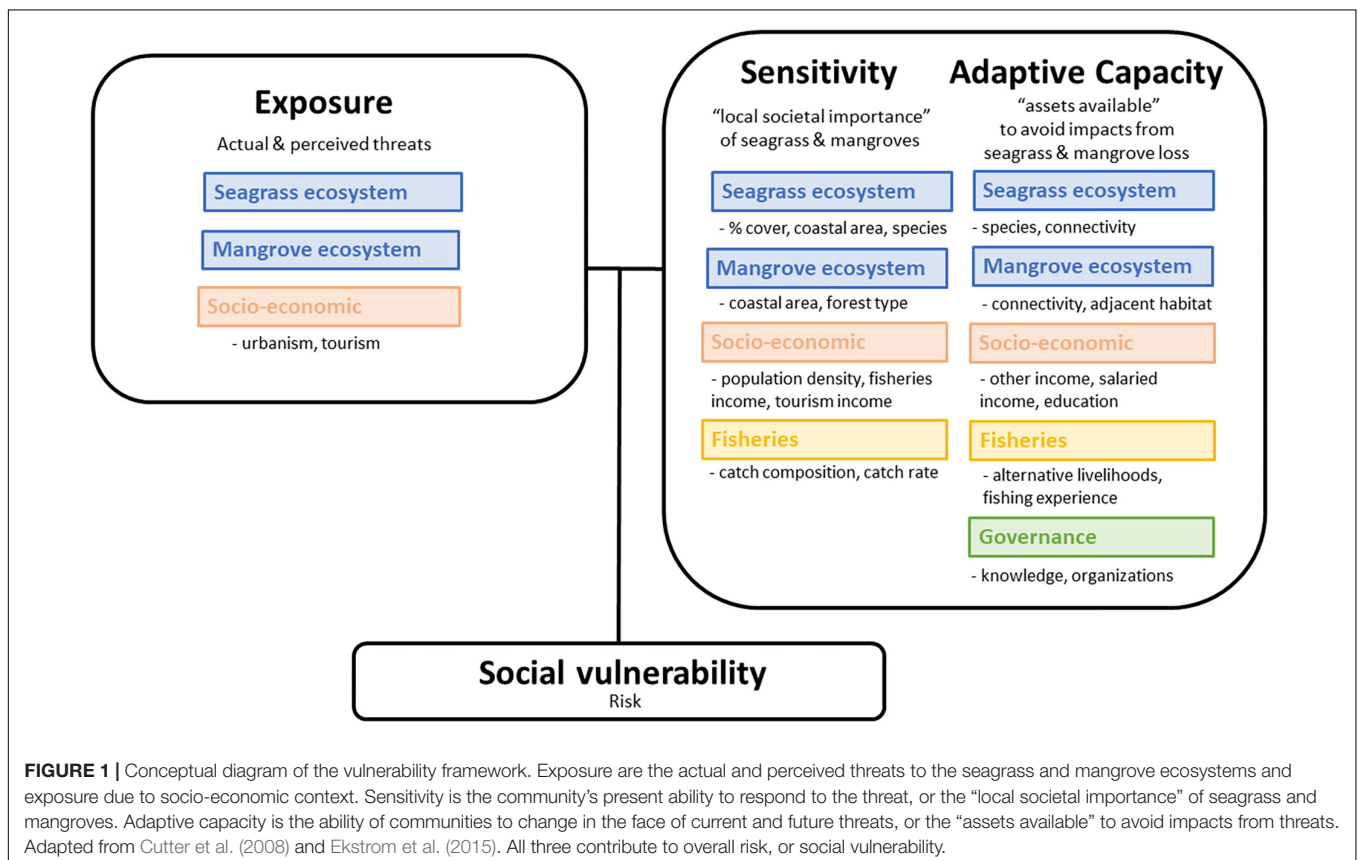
Exposure

Actual & perceived threats

Seagrass ecosystem

Mangrove ecosystem

Socio-economic

- urbanism, tourism

Sensitivity

"local societal importance" of seagrass & mangroves

Seagrass ecosystem

- % cover, coastal area, species

Mangrove ecosystem

- coastal area, forest type

Socio-economic

- population density, fisheries income, tourism income

Fisheries

- catch composition, catch rate

Adaptive Capacity

"assets available" to avoid impacts from seagrass & mangrove loss

Seagrass ecosystem

- species, connectivity

Mangrove ecosystem

- connectivity, adjacent habitat

Socio-economic

- other income, salaried income, education

Fisheries

- alternative livelihoods, fishing experience

Governance

- knowledge, organizations

Social vulnerability
Risk

FIGURE 1 | Conceptual diagram of the vulnerability framework. Exposure are the actual and perceived threats to the seagrass and mangrove ecosystems and exposure due to socio-economic context. Sensitivity is the community's present ability to respond to the threat, or the "local societal importance" of seagrass and mangroves. Adaptive capacity is the ability of communities to change in the face of current and future threats, or the "assets available" to avoid impacts from threats. Adapted from Cutter et al. (2008) and Ekstrom et al. (2015). All three contribute to overall risk, or social vulnerability.